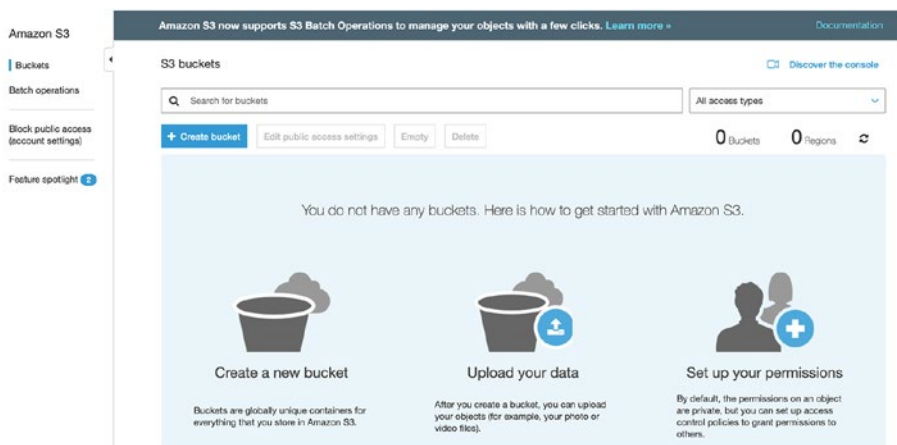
Amazon S3

Buckets

Batch operations

Block public access (account settings)

Feature spotlight 2

Amazon S3 now supports S3 Batch Operations to manage your objects with a few clicks. Learn more »

Documentation

S3 buckets

Discover the console

Search for buckets

All access types

+ Create bucket

Edit public access settings

Empty

Delete

0 Buckets

0 Regions

You do not have any buckets. Here is how to get started with Amazon S3.

Create a new bucket

Buckets are globally unique containers for everything that you store in Amazon S3.

Upload your data

After you create a bucket, you can upload your objects (for example, your photo or video files).

Set up your permissions

By default, the permissions on an object are private, but you can set up access control policies to grant permissions to others.